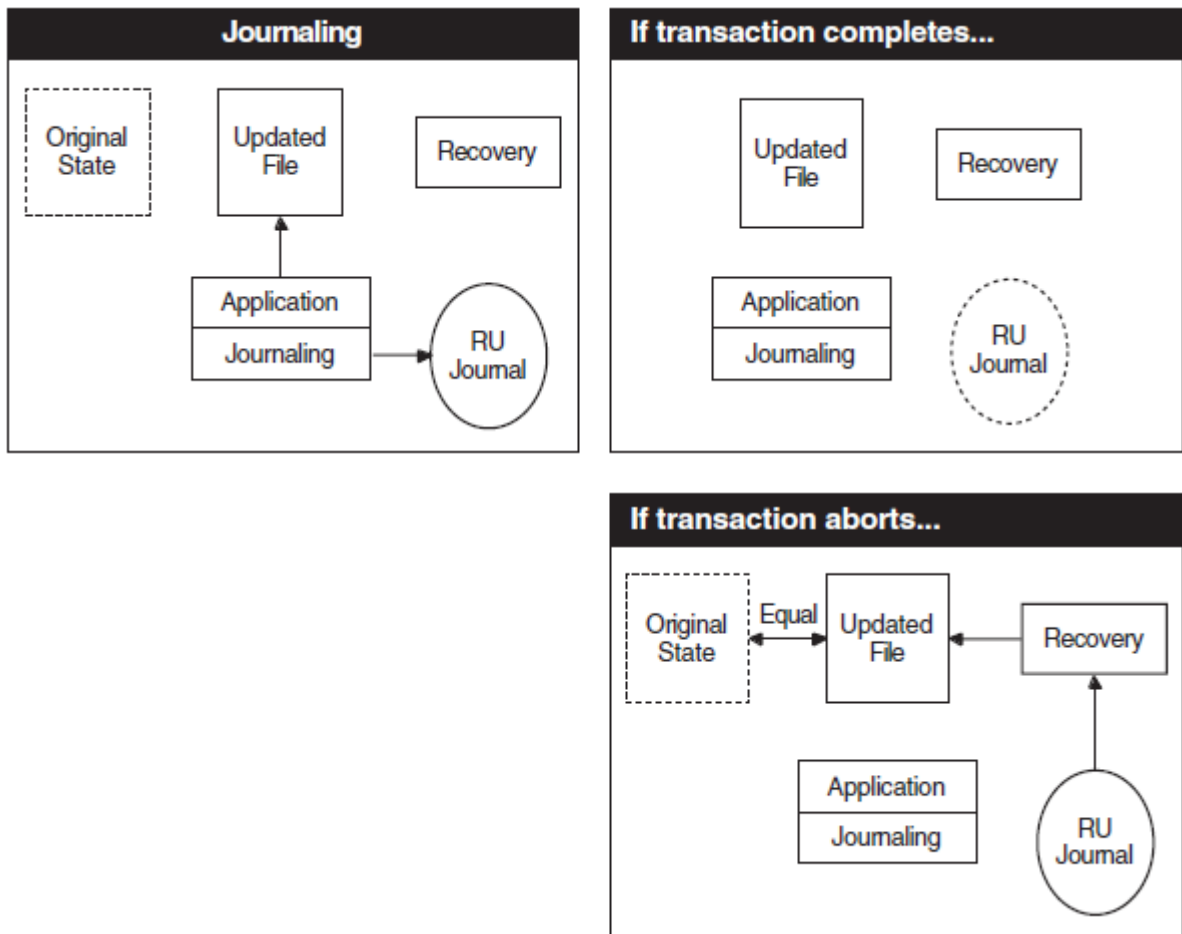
Journaling

Original State

Updated File

Recovery

Application

Journaling

RU Journal

If transaction completes...

Updated File

Recovery

Application

Journaling

RU Journal

If transaction aborts...

Original State

Equal

Updated File

Recovery

Application

Journaling

RU Journal